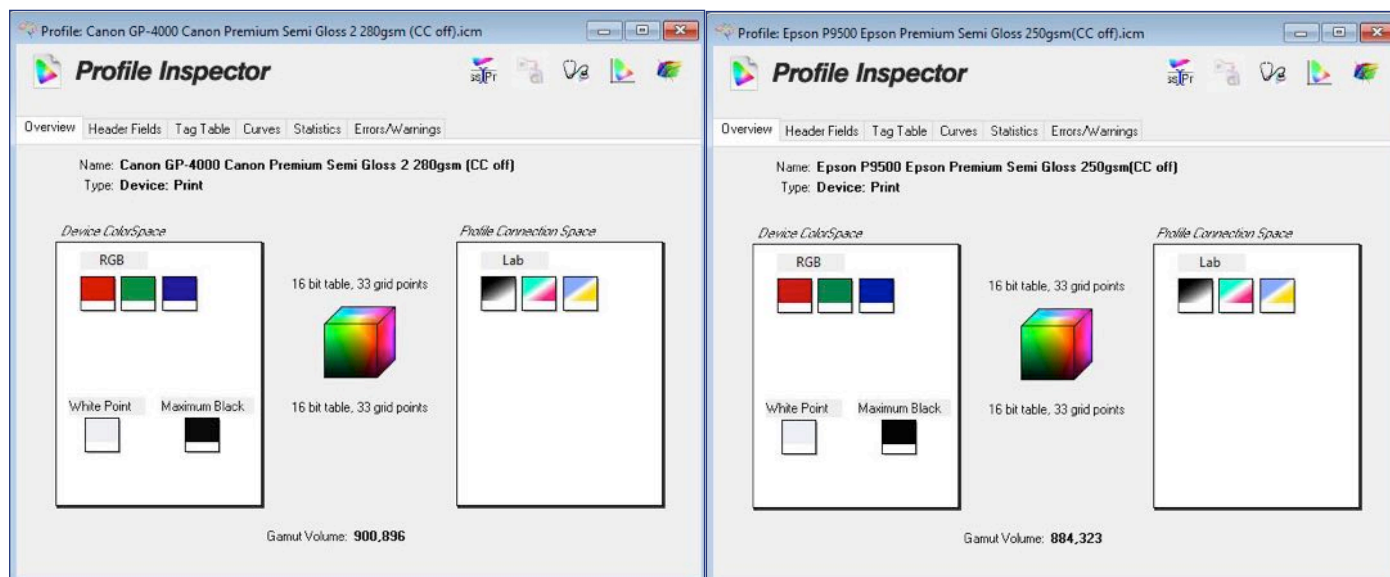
Profile: Canon GP-4000 Canon Premium Semi Gloss 2 280gsm (CC off).icm

Profile Inspector

Overview | Header Fields | Tag Table | Curves | Statistics | Errors/Warnings

Name: Canon GP-4000 Canon Premium Semi Gloss 2 280gsm (CC off)
Type: Device: Print

Device ColorSpace

RGB

White Point

Maximum Black

16 bit table, 33 grid points

16 bit table, 33 grid points

Profile Connection Space

Lab

Gamut Volume: 900,896

Profile: Epson P9500 Epson Premium Semi Gloss 250gsm(CC off).icm

Profile Inspector

Overview | Header Fields | Tag Table | Curves | Statistics | Errors/Warnings

Name: Epson P9500 Epson Premium Semi Gloss 250gsm(CC off)
Type: Device: Print

Device ColorSpace

RGB

White Point

Maximum Black

16 bit table, 33 grid points

16 bit table, 33 grid points

Profile Connection Space

Lab

Gamut Volume: 884,323